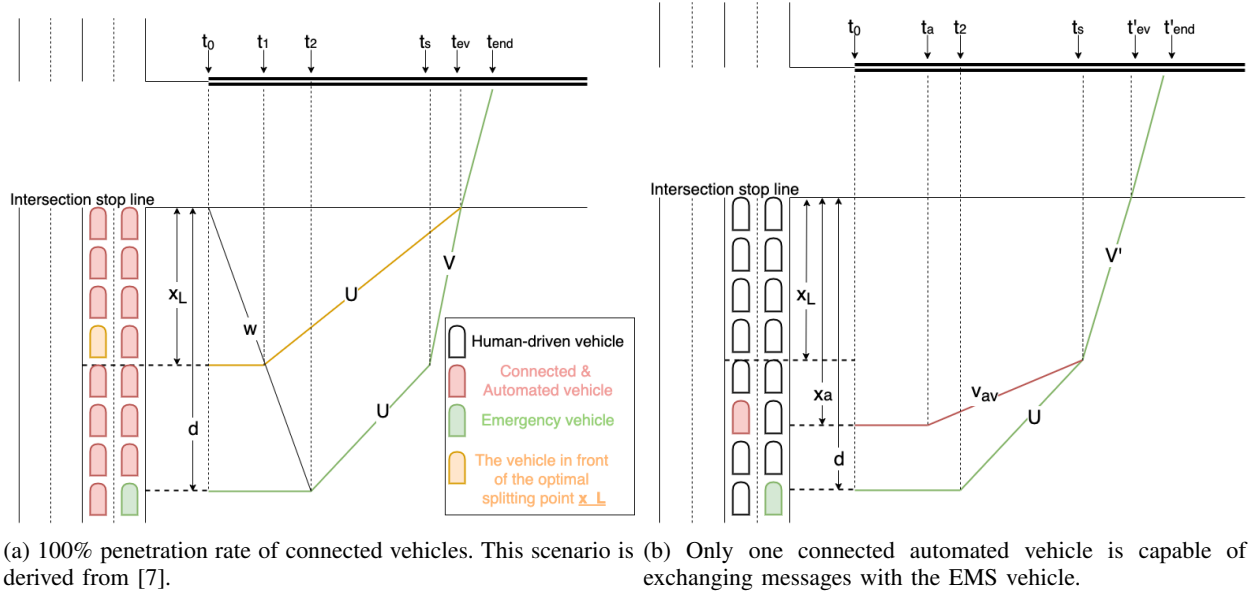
$t_0$ $t_1$ $t_2$ $t_s$ $t_{ev}$ $t_{end}$

Intersection stop line

$x_L$

d

w

U

V

U

Human-driven vehicle

Connected & Automated vehicle

Emergency vehicle

The vehicle in front of the optimal splitting point x_L

(a) 100% penetration rate of connected vehicles. This scenario is derived from [7].

$t_0$ $t_a$ $t_2$ $t_s$ $t'_{ev}$ $t'_{end}$

Intersection stop line

$x_L$

$x_a$

d

V'

$v_{av}$

U

(b) Only one connected automated vehicle is capable of exchanging messages with the EMS vehicle.